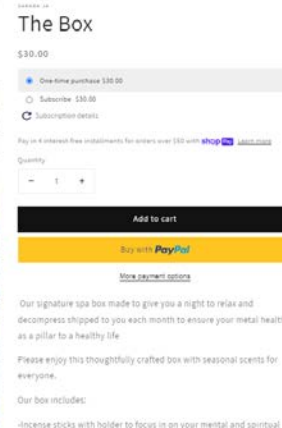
SANARA JA

The Box

$30.00

One-time purchase $30.00

Subscribe $30.00

Subscription details

Pay in 4 interest-free installments for orders over $50 with shop Pay Learn more

Quantity

− 1 +

Add to cart

Buy with PayPal

More payment options

Our signature spa box made to give you a night to relax and decompress shipped to you each month to ensure your metal health as a pillar to a healthy life.

Please enjoy this thoughtfully crafted box with seasonal scents for everyone.

Our box includes:

-Incense sticks with holder to focus in on your mental and spiritual